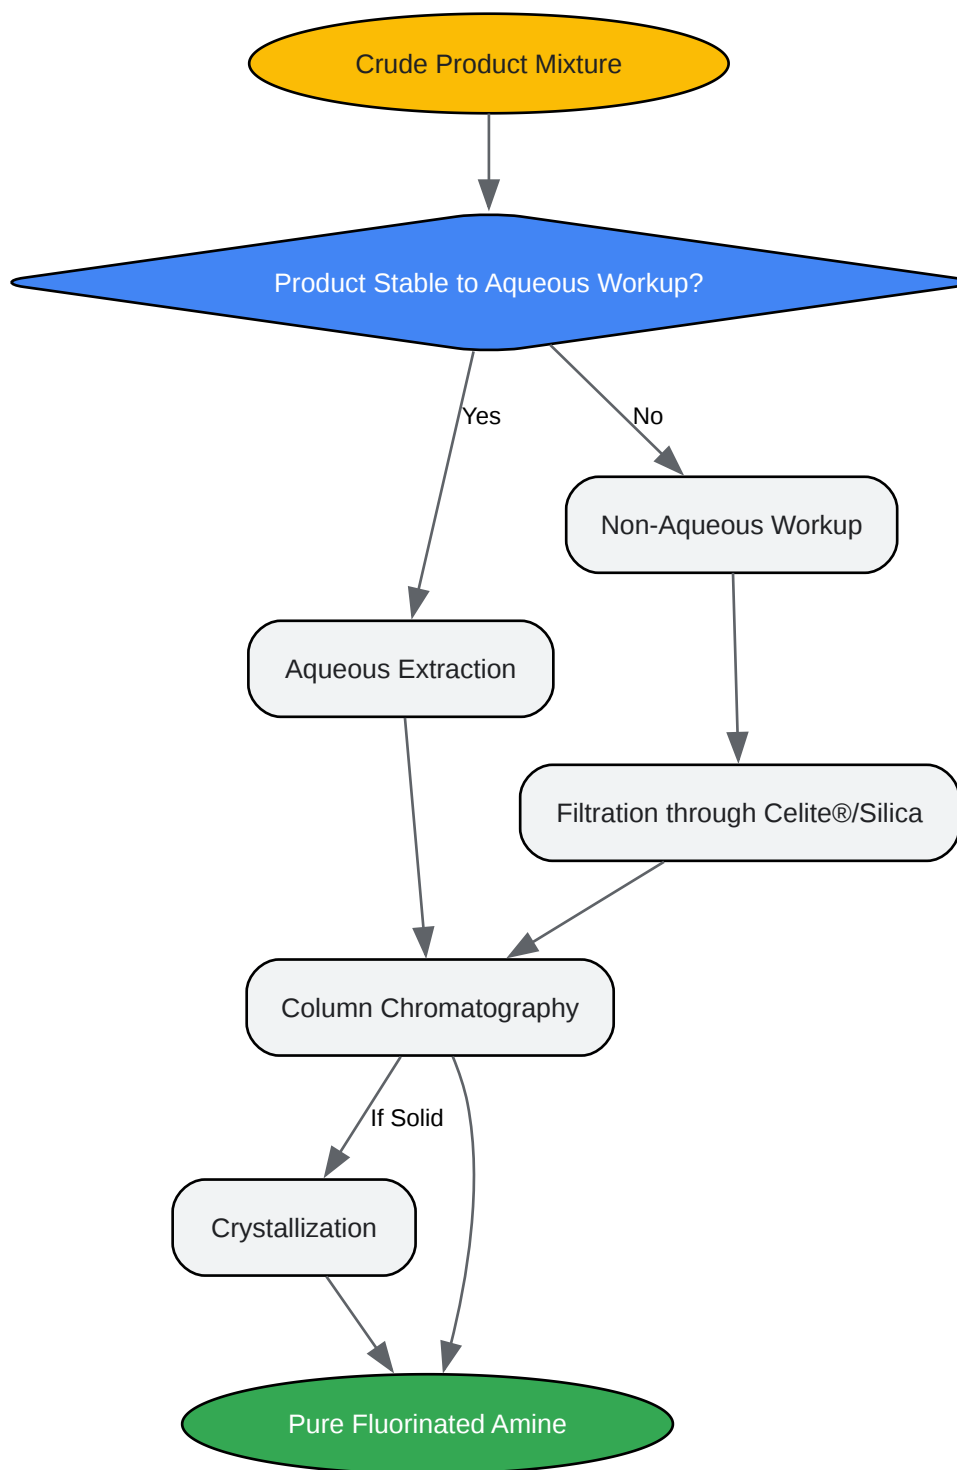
Crude Product Mixture

Product Stable to Aqueous Workup?

Yes

No

Non-Aqueous Workup

Aqueous Extraction

Filtration through Celite®/Silica

Column Chromatography

If Solid

Crystallization

Pure Fluorinated Amine